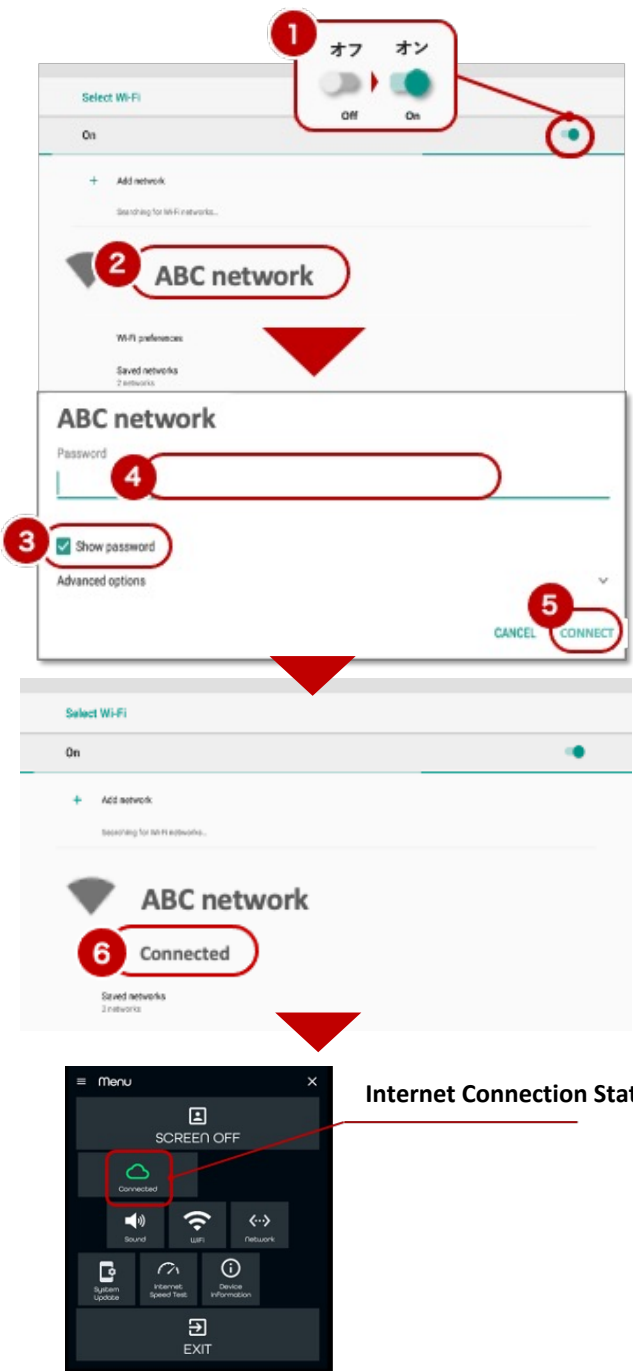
1
オフ
オン
Off
On

Select Wi-Fi
On
+ Add network
Searching for Wi-Fi networks...
2
ABC network
Wi-Fi preferences
Saved networks
2 networks

ABC network
Password
4
3
Show password
Advanced options
5
CANCEL
CONNECT

Select Wi-Fi
On
+ Add network
Searching for Wi-Fi networks...
ABC network
6
Connected
Saved networks
2 networks

Menu
SCREEN OFF
Connected
Sound
WiFi
Network
System Update
Internet Speed Test
Device Information
EXIT

Internet Connection Stat